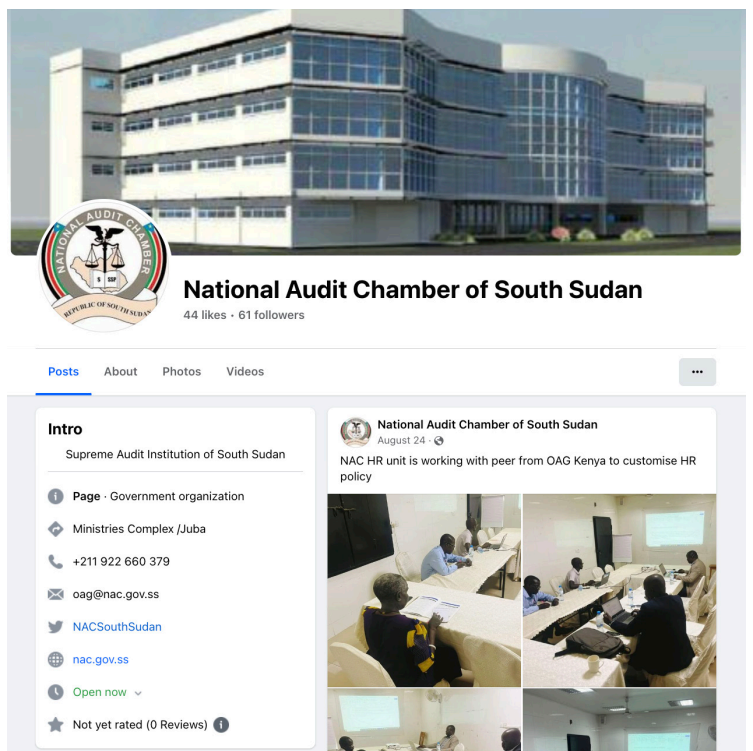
NATIONAL AUDIT CHAMBER

REPUBLIC OF SOUTH SUDAN

National Audit Chamber of South Sudan

44 likes · 61 followers

Posts About Photos Videos

...

Intro

Supreme Audit Institution of South Sudan

Page · Government organization

Ministries Complex /Juba

+211 922 660 379

oag@nac.gov.ss

NACSouthSudan

nac.gov.ss

Open now

Not yet rated (0 Reviews)

National Audit Chamber of South Sudan

August 24 ·

NAC HR unit is working with peer from OAG Kenya to customise HR policy